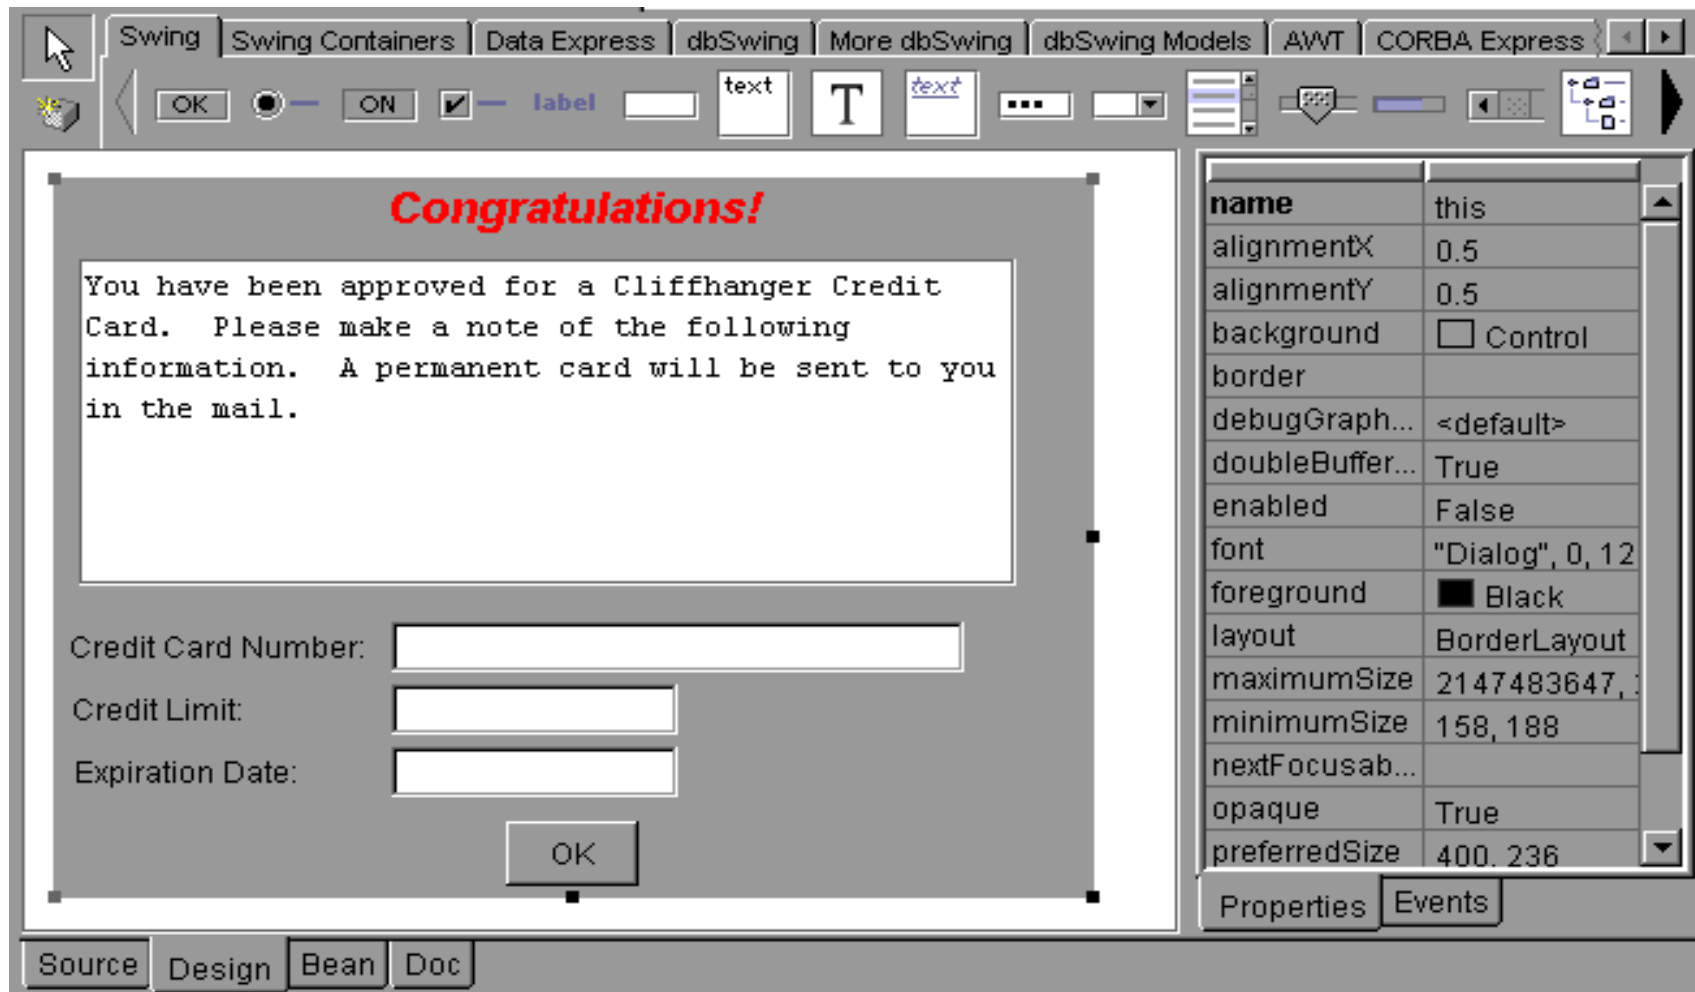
Swing | Swing Containers | Data Express | dbSwing | More dbSwing | dbSwing Models | AWT | CORBA Express

OK ON label text T text ...

Congratulations!

You have been approved for a Cliffhanger Credit Card. Please make a note of the following information. A permanent card will be sent to you in the mail.

Credit Card Number:

Credit Limit:

Expiration Date:

OK

| name | this |
|---|---|
| alignmentX | 0.5 |
| alignmentY | 0.5 |
| background | Control |
| border | |
| debugGraph... | <default> |
| doubleBuffer... | True |
| enabled | False |
| font | "Dialog", 0, 12 |
| foreground | Black |
| layout | BorderLayout |
| maximumSize | 2147483647, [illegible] |
| minimumSize | 158, 188 |
| nextFocusab... | |
| opaque | True |
| preferredSize | 400, 236 |

Properties | Events

Source | Design | Bean | Doc